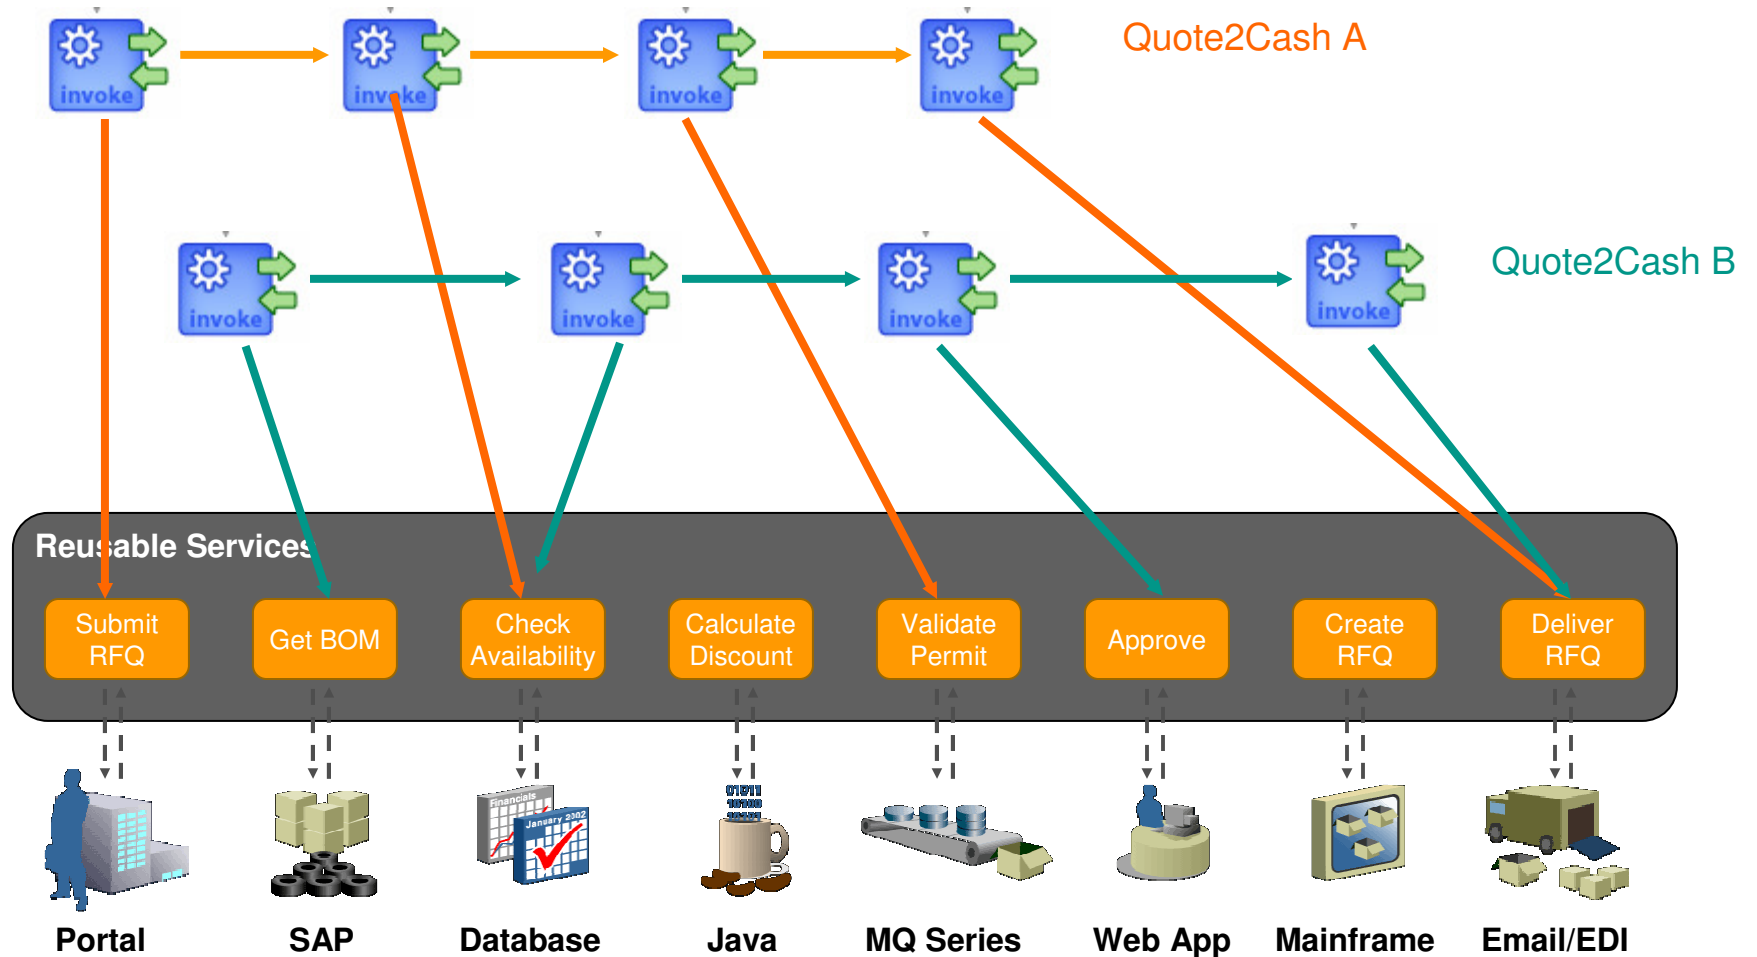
invoke invoke invoke invoke

Quote2Cash A

invoke invoke invoke invoke

Quote2Cash B

Reusable Services

Submit RFQ

Get BOM

Check Availability

Calculate Discount

Validate Permit

Approve

Create RFQ

Deliver RFQ

Financials

January 2002

Portal

SAP

Database

Java

MQ Series

Web App

Mainframe

Email/EDI